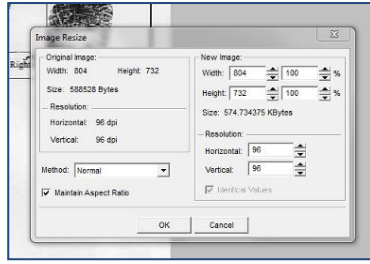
Image Resize

Original Image:
Width: 804 Height: 732
Size: 588528 Bytes
Resolution:
Horizontal: 96 dpi
Vertical: 96 dpi

Method: Normal
Maintain Aspect Ratio

New Image:
Width: 804 100 %
Height: 732 100 %
Size: 574.734375 KBytes
Resolution:
Horizontal: 96
Vertical: 96
Identical Values

OK Cancel

Right